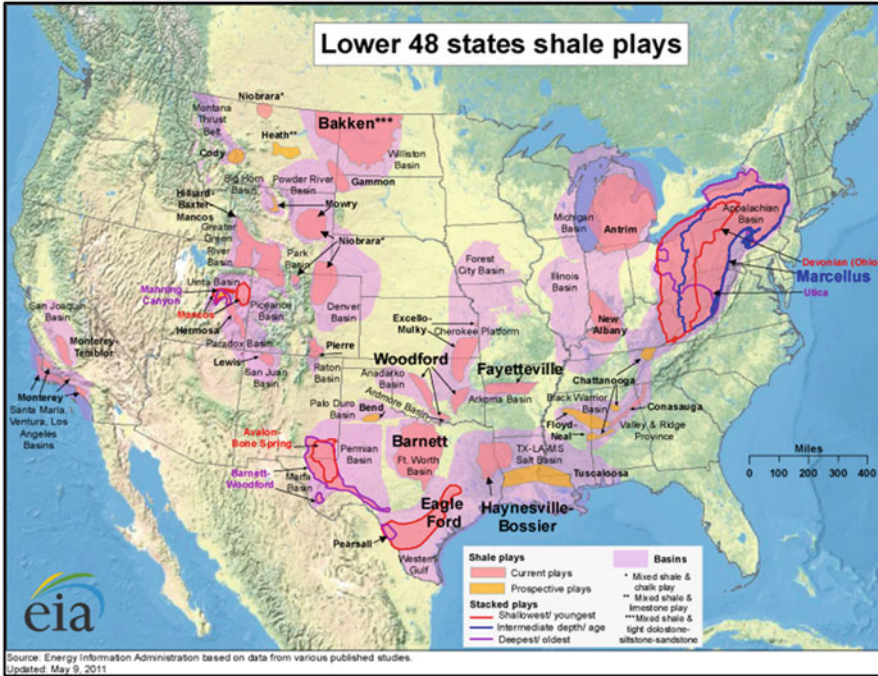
Lower 48 states shale plays

Niobrara*
Montana Thrust Belt
Heath**
Bakken***
Williston Basin
Cody
Gammon
Big Horn Basin
Powder River Basin
Hilliard-Baxter-Mancos
Mowry
Greater Green River Basin
Niobrara*
Park Basin
Uinta Basin
Manning Canyon
Mancos
Piceance Basin
Hermosa
Paradox Basin
Denver Basin
Lewis
San Juan Basin
Pierre
Raton Basin
San Joaquin Basin
Monterey-Temblor
Monterey
Santa Maria, Ventura, Los Angeles Basins
Forest City Basin
Excello-Mulky
Cherokee Platform
Woodford
Anadarko Basin
Ardmore Basin
Fayetteville
Arkoma Basin
Palo Duro Basin
Bend
Avalon-Bone Spring
Permian Basin
Barnett
Ft. Worth Basin
Barnett-Woodford
Marfa Basin
Eagle Ford
Pearsall
Western Gulf
Haynesville-Bossier
TX-LA-MS Salt Basin
Tuscaloosa
Michigan Basin
Antrim
Illinois Basin
New Albany
Appalachian Basin
Devonian (Ohio
Marcellus
Utica
Chattanooga
Black Warrior Basin
Conasauga
Floyd-Neal
Valley & Ridge Province

Miles
0 100 200 300 400

Shale plays
Current plays
Prospective plays
Stacked plays
Shallowest/ youngest
Intermediate depth/ age
Deepest/ oldest
Basins
* Mixed shale & chalk play
** Mixed shale & limestone play
***Mixed shale & tight dolostone-siltstone-sandstone

eia

Source: Energy Information Administration based on data from various published studies.
Updated: May 9, 2011